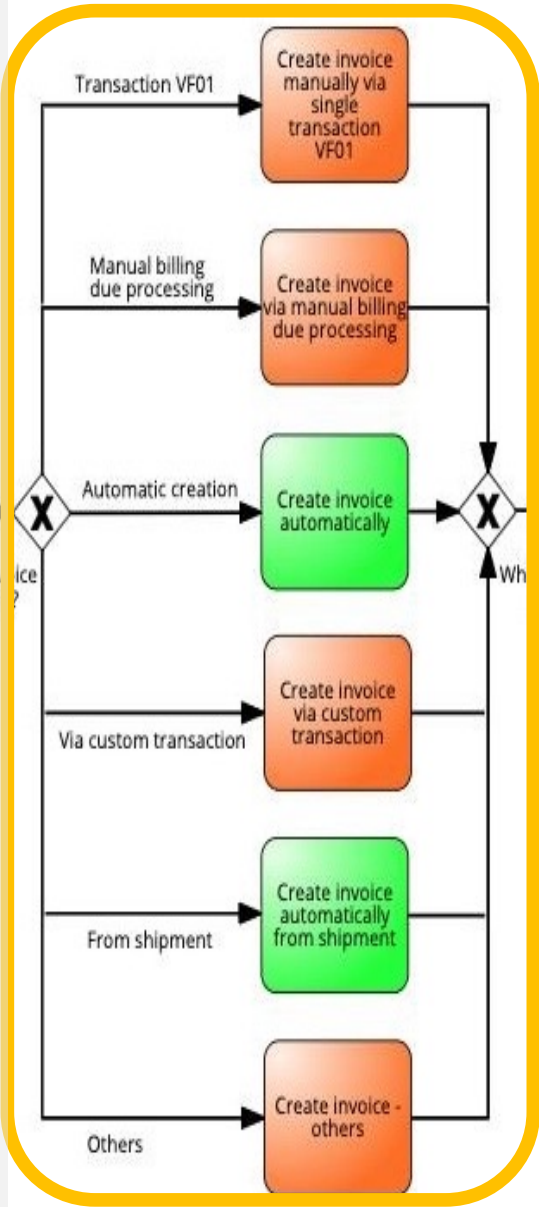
Transaction VF01

Create invoice manually via single transaction VF01

Manual billing due processing

Create invoice via manual billing due processing

Automatic creation

Create invoice automatically

ice

?

Wh

Via custom transaction

Create invoice via custom transaction

From shipment

Create invoice automatically from shipment

Others

Create invoice - others